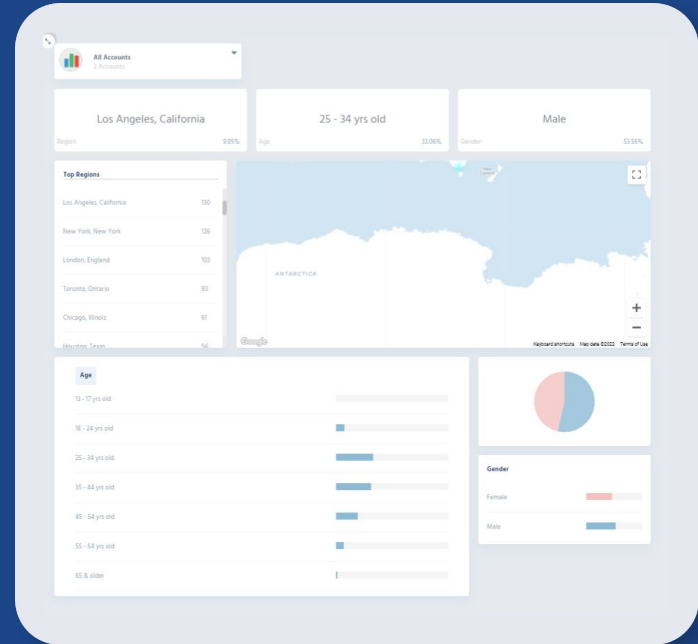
All Accounts
2 Accounts

Los Angeles, California
Region 9.95%

25 - 34 yrs old
Age 33.06%

Male
Gender 53.56%

Top Regions

| | |
|---|---|
| Los Angeles, California | 130 |
| New York, New York | 126 |
| London, England | 103 |
| Toronto, Ontario | 93 |
| Chicago, Illinois | 91 |
| Houston, Texas | 56 |

ANTARCTICA

Google

Keyboard shortcuts Map data ©2022 Terms of Use

Age

13 - 17 yrs old
18 - 24 yrs old
25 - 34 yrs old
35 - 44 yrs old
45 - 54 yrs old
55 - 64 yrs old
65 & older

Gender

Female
Male